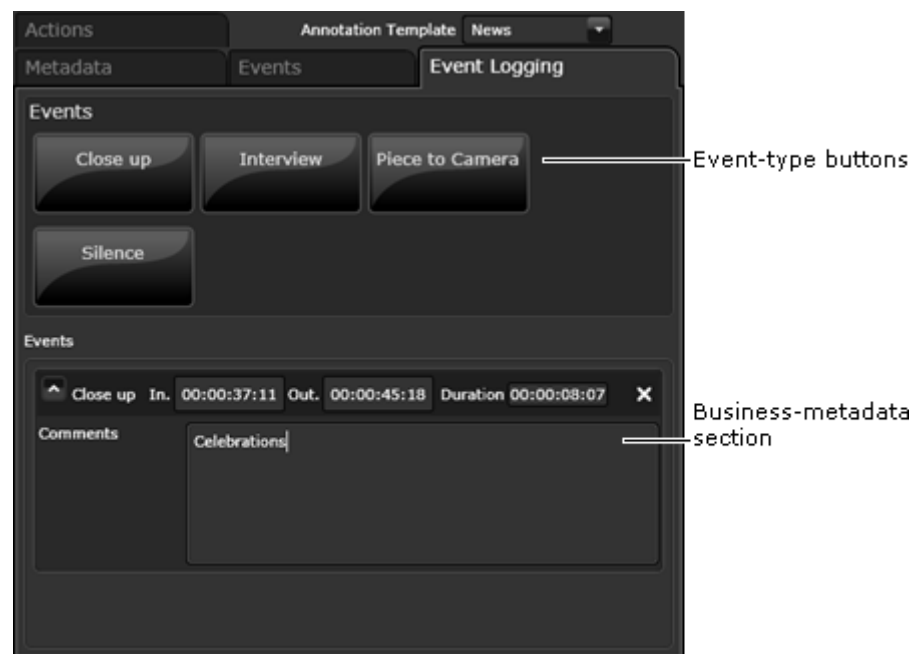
Actions

Annotation Template News

Metadata

Events

Event Logging

Events

Close up

Interview

Piece to Camera

Event-type buttons

Silence

Events

Close up In. 00:00:37:11 Out. 00:00:45:18 Duration 00:00:08:07 ✕

Comments

Celebrations

Business-metadata section